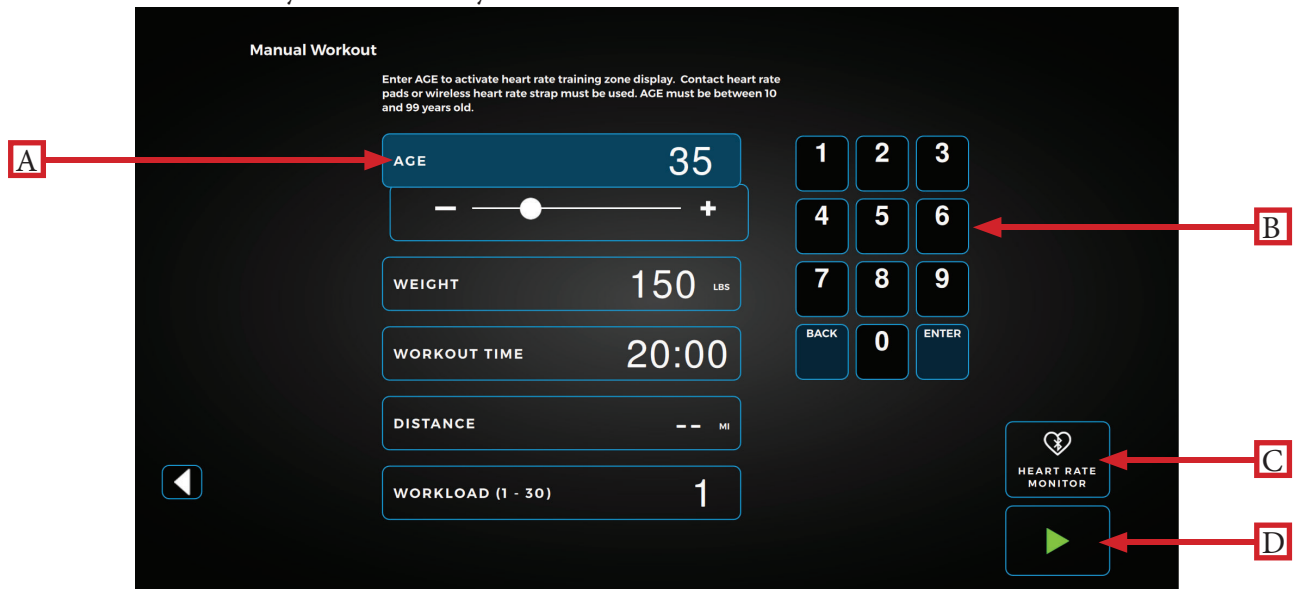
Manual Workout

Enter AGE to activate heart rate training zone display. Contact heart rate pads or wireless heart rate strap must be used. AGE must be between 10 and 99 years old.

A

AGE 35

— +

WEIGHT 150 LBS

WORKOUT TIME 20:00

DISTANCE -- MI

WORKLOAD (1 - 30) 1

1 2 3
4 5 6
7 8 9
BACK 0 ENTER

B

HEART RATE MONITOR

C

D